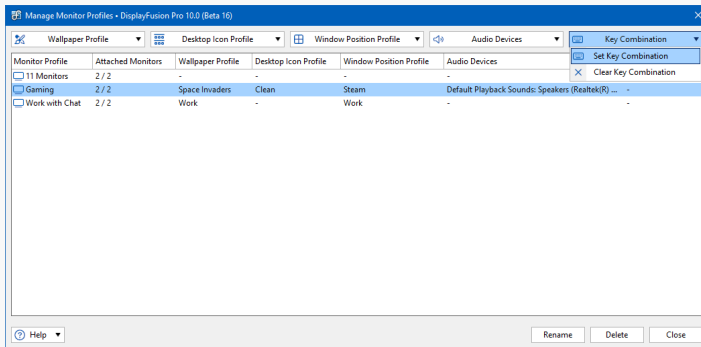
Manage Monitor Profiles • DisplayFusion Pro 10.0 (Beta 16)

Wallpaper Profile ▼ Desktop Icon Profile ▼ Window Position Profile ▼ Audio Devices ▼ Key Combination ▼

Set Key Combination
Clear Key Combination

| Monitor Profile | Attached Monitors | Wallpaper Profile | Desktop Icon Profile | Window Position Profile | Audio Devices | |
|---|---|---|---|---|---|---|
| 11 Monitors | 2 / 2 | - | - | - | - | |
| Gaming | 2 / 2 | Space Invaders | Clean | Steam | Default Playback Sounds: Speakers (Realtek(R) ... | - |
| Work with Chat | 2 / 2 | Work | - | Work | - | - |

Help ▼

Rename Delete Close